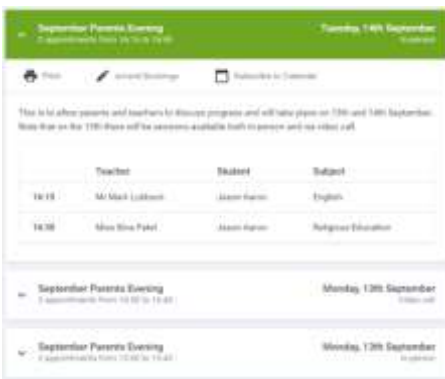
September Parents Evening
2 appointments from 16:15 to 16:30

Tuesday, 14th September
In person

Print   Amend Bookings   Subscribe to Calendar

This is to allow parents and teachers to discuss progress and will take place on 13th and 14th September. Note that on the 13th there will be sessions available both in-person and via video call.

| | Teacher | Student | Subject |
|---|---|---|---|
| 16:15 | Mr Mark Lubbock | Jason Aaron | English |
| 16:30 | Miss Bina Patel | Jason Aaron | Religious Education |

September Parents Evening
2 appointments from 15:00 to 15:40

Monday, 13th September
Video call

September Parents Evening
2 appointments from 15:00 to 15:40

Monday, 13th September
In person